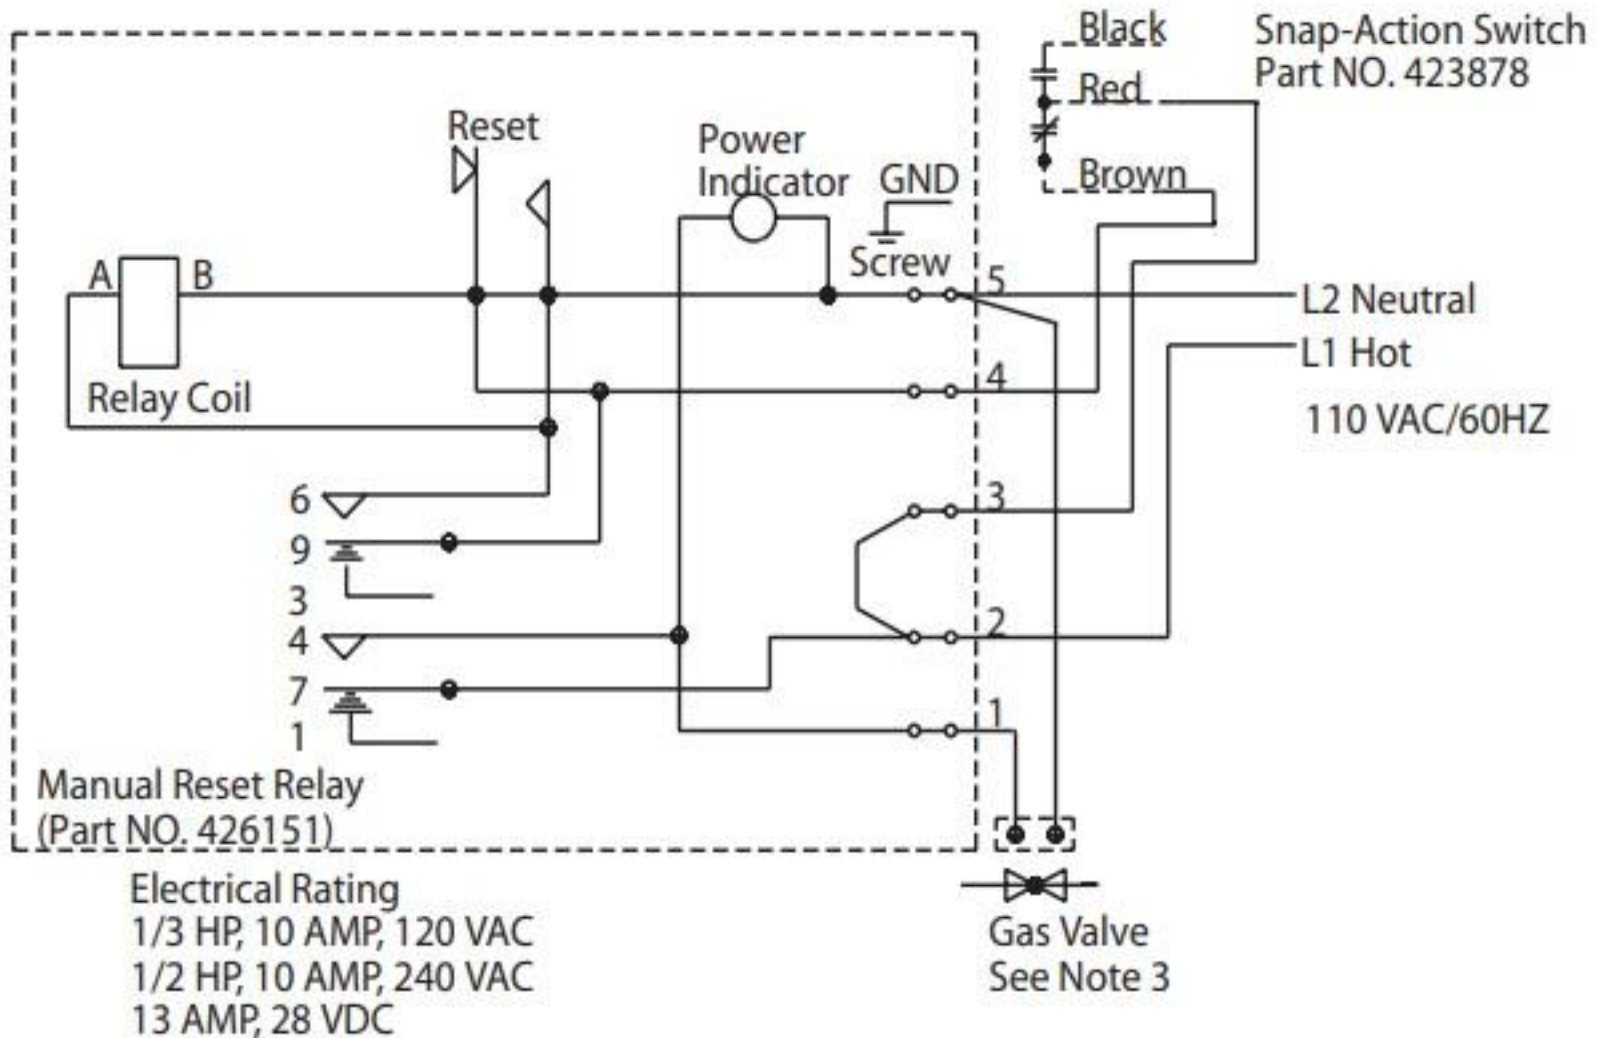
Black
Snap-Action Switch
Part NO. 423878
Red
Reset
Power Indicator
GND
Brown
Screw
A
B
5
L2 Neutral
L1 Hot
Relay Coil
4
110 VAC/60HZ
6
3
9
3
4
2
7
1
1
Manual Reset Relay
(Part NO. 426151)
Electrical Rating
1/3 HP, 10 AMP, 120 VAC
1/2 HP, 10 AMP, 240 VAC
13 AMP, 28 VDC
Gas Valve
See Note 3